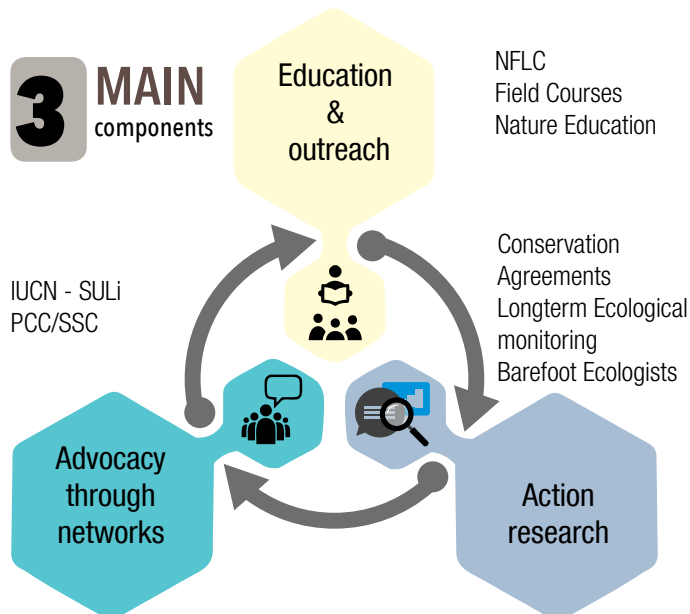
3 MAIN components

Education & outreach

NFLC
Field Courses
Nature Education

Conservation Agreements
Longterm Ecological monitoring
Barefoot Ecologists

IUCN - SULi
PCC/SSC

Advocacy through networks

Action research